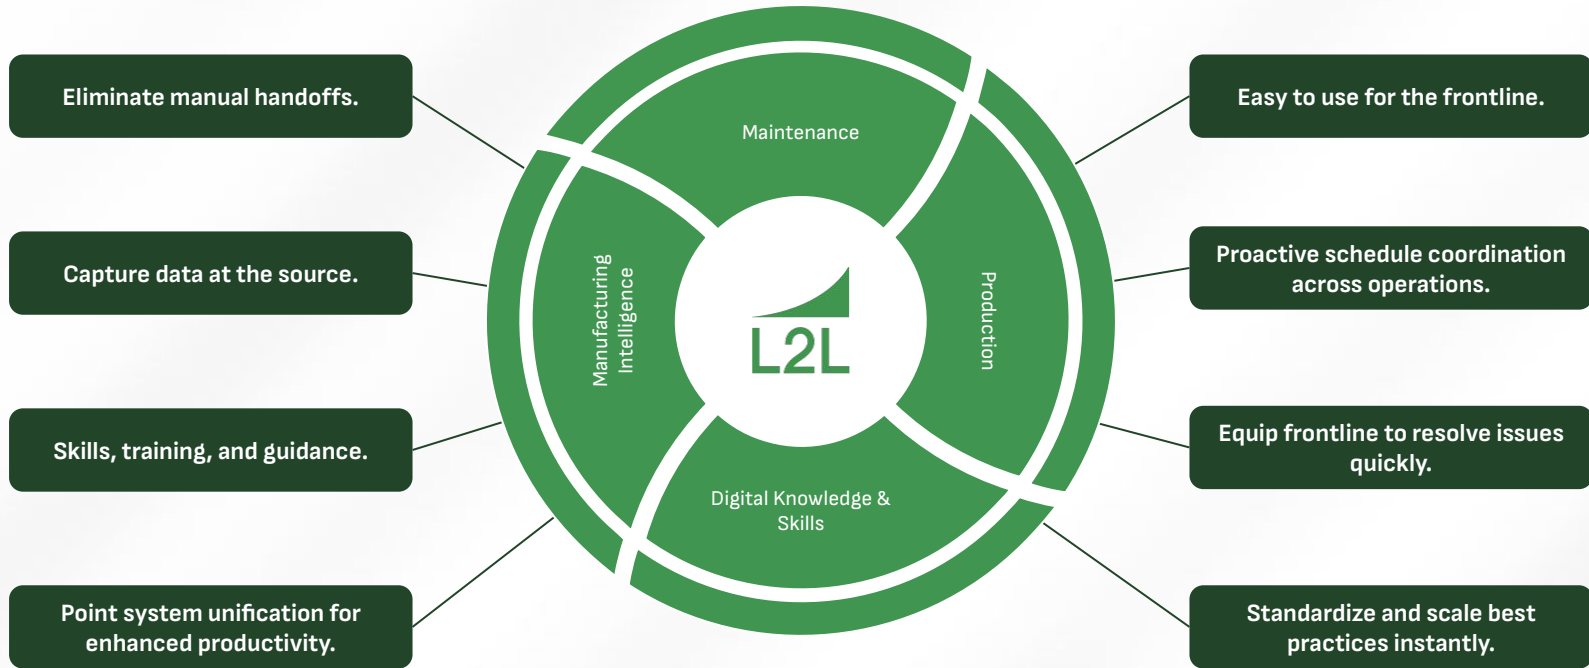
Eliminate manual handoffs.

Capture data at the source.

Skills, training, and guidance.

Point system unification for enhanced productivity.

Maintenance

Manufacturing Intelligence

L2L

Production

Digital Knowledge & Skills

Easy to use for the frontline.

Proactive schedule coordination across operations.

Equip frontline to resolve issues quickly.

Standardize and scale best practices instantly.